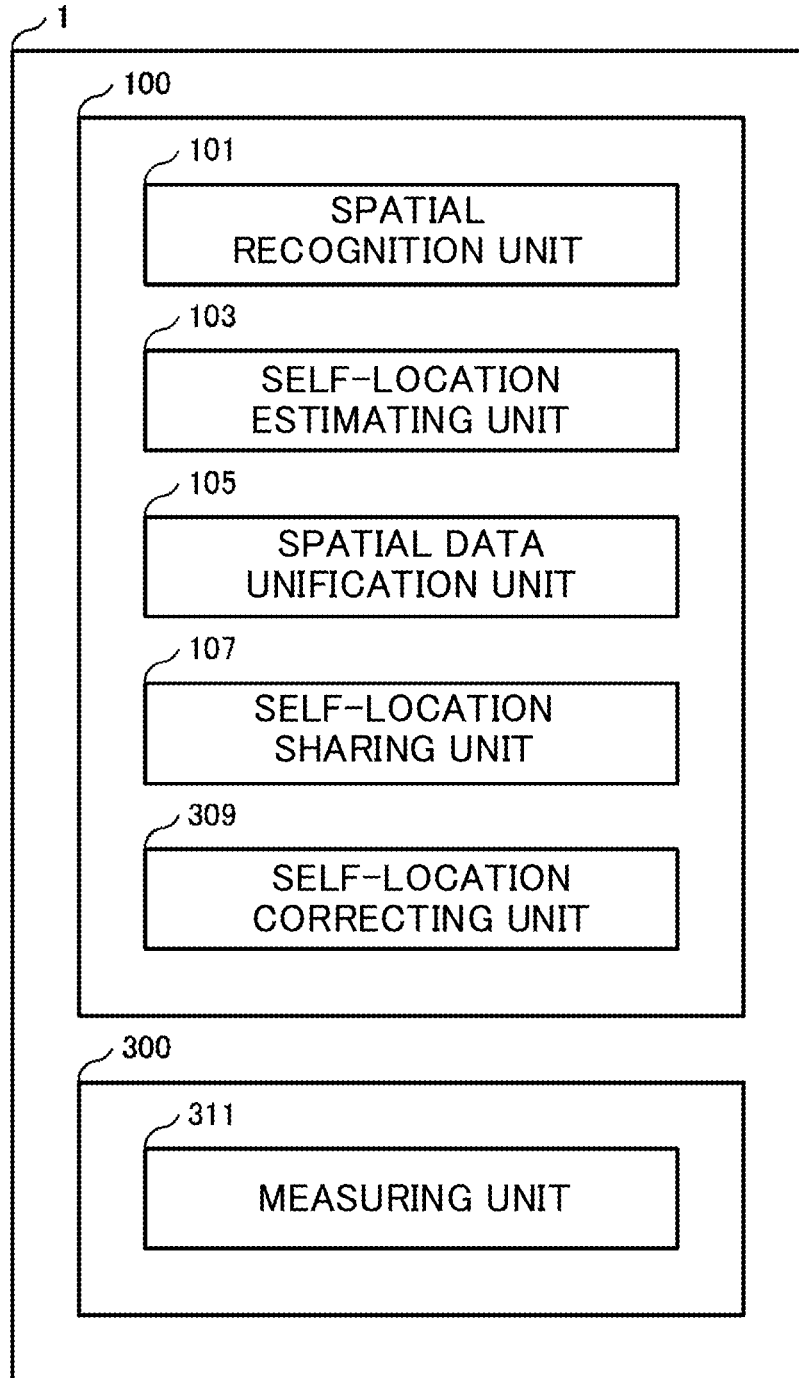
1

100

101

SPATIAL RECOGNITION UNIT

103

SELF-LOCATION ESTIMATING UNIT

105

SPATIAL DATA UNIFICATION UNIT

107

SELF-LOCATION SHARING UNIT

309

SELF-LOCATION CORRECTING UNIT

300

311

MEASURING UNIT